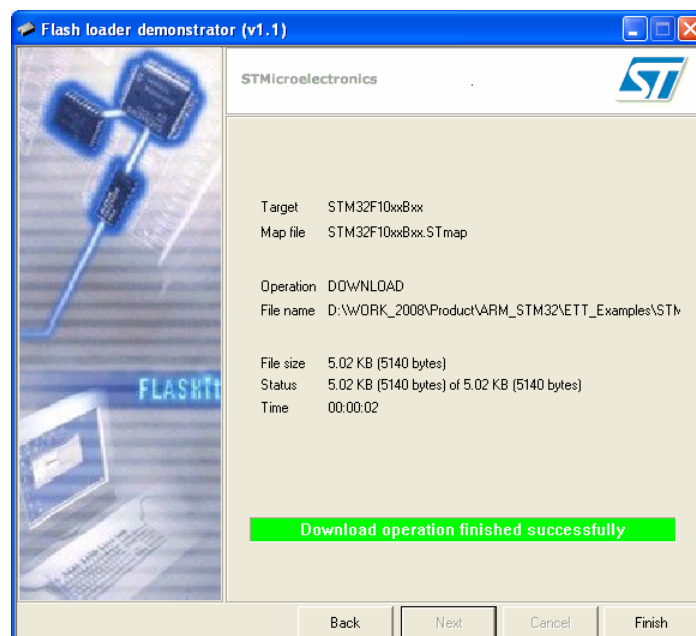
Flash loader demonstrator (v1.1)

STMicroelectronics

FLASHit

| Target | STM32F10xxBxx |
|---|---|
| Map file | STM32F10xxBxx.STmap |
| Operation | DOWNLOAD |
| File name | D:\WORK_2008\Product\ARM_STM32\ETT_Examples\STM |
| File size | 5.02 KB (5140 bytes) |
| Status | 5.02 KB (5140 bytes) of 5.02 KB (5140 bytes) |
| Time | 00:00:02 |

Download operation finished successfully

Back Next Cancel Finish